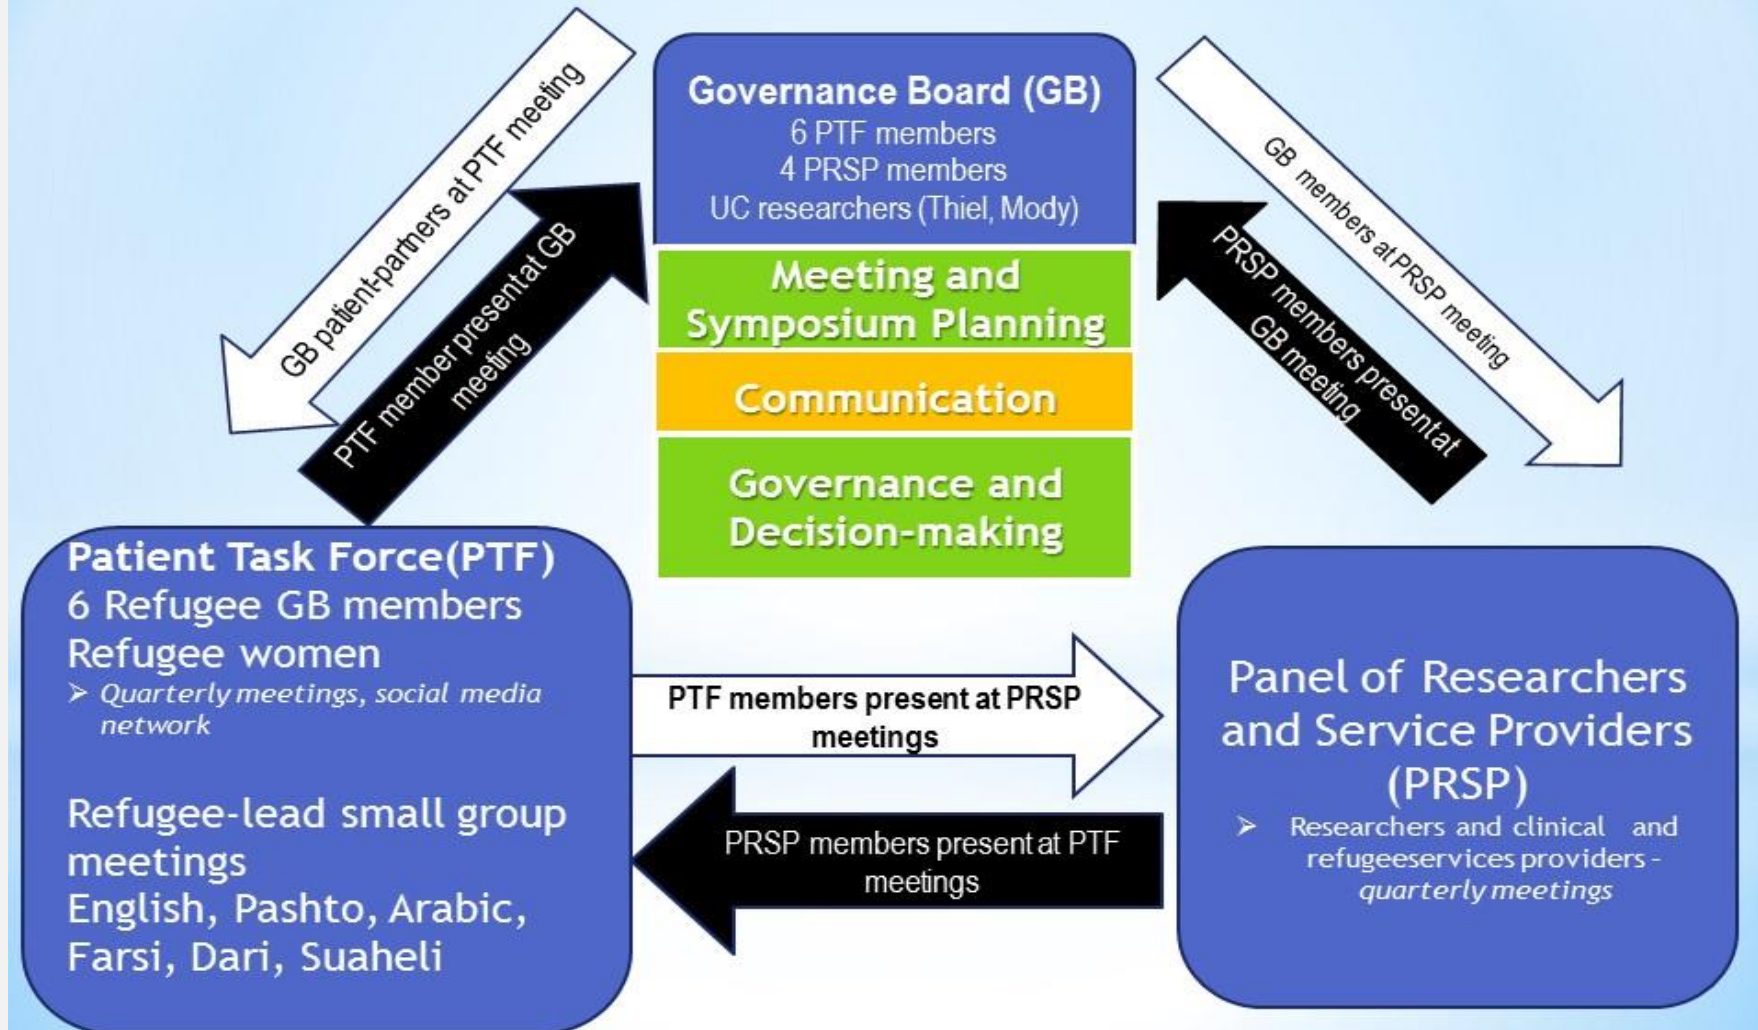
Governance Board (GB)
6 PTF members
4 PRSP members
UC researchers (Thiel, Mody)

Meeting and Symposium Planning

Communication

Governance and Decision-making

GB patient-partners at PTF meeting

PTF member present at GB meeting

GB members at PRSP meeting

PRSP members present at GB meeting

Patient Task Force(PTF)
6 Refugee GB members
Refugee women
➢ Quarterly meetings, social media network

Refugee-lead small group meetings
English, Pashto, Arabic, Farsi, Dari, Suaheli

PTF members present at PRSP meetings

PRSP members present at PTF meetings

Panel of Researchers and Service Providers (PRSP)
➢ Researchers and clinical and refugeeservices providers - quarterly meetings